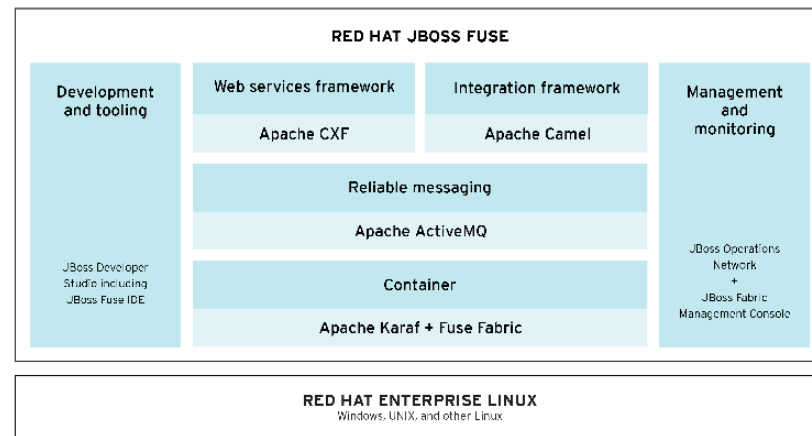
RED HAT JBOSS FUSE

Development and tooling

JBoss Developer Studio including JBoss Fuse IDE

Web services framework

Apache CXF

Integration framework

Apache Camel

Reliable messaging

Apache ActiveMQ

Container

Apache Karaf + Fuse Fabric

Management and monitoring

JBoss Operations Network + JBoss Fabric Management Console

RED HAT ENTERPRISE LINUX
Windows, UNIX, and other Linux